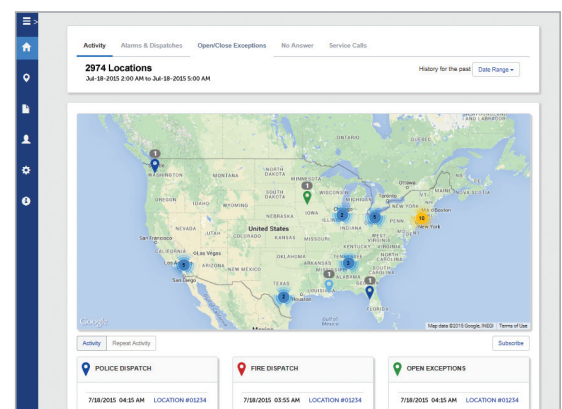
Activity Alarms & Dispatches Open/Close Exceptions No Answer Service Calls

2974 Locations
Jul-18-2015 2:00 AM to Jul-18-2015 5:00 AM

History for the past Date Range

1
WASHINGTON
MONTANA
NORTH DAKOTA
MINNESOTA
OREGON
IDAHO
WYOMING
SOUTH DAKOTA
WISCONSIN
MICHIGAN
Ottawa
Montreal
1
NEBRASKA
IOWA
2
5
10
Boston
NEVADA
UTAH
United States
ILLINOIS
INDIANA
OHIO
PENN
New York
San Francisco
COLORADO
KANSAS
MISSOURI
WEST VIRGINIA
VIRGINIA
Las Vegas
KENTUCKY
5
Los Angeles
ARIZONA
NEW MEXICO
OKLAHOMA
TENNESSEE
NORTH CAROLINA
San Diego
ARKANSAS
3
SOUTH CAROLINA
1
1
TEXAS
LOUISIANA
2
Gulf of Mexico
FLORIDA
Mexico
Google
Map data ©2015 Google, INEGI Terms of Use

Activity Repeat Activity
Subscribe

POLICE DISPATCH
7/18/2015 04:15 AM LOCATION #01234

FIRE DISPATCH
7/18/2015 03:55 AM LOCATION #01234

OPEN EXCEPTIONS
7/18/2015 04:15 AM LOCATION #01234